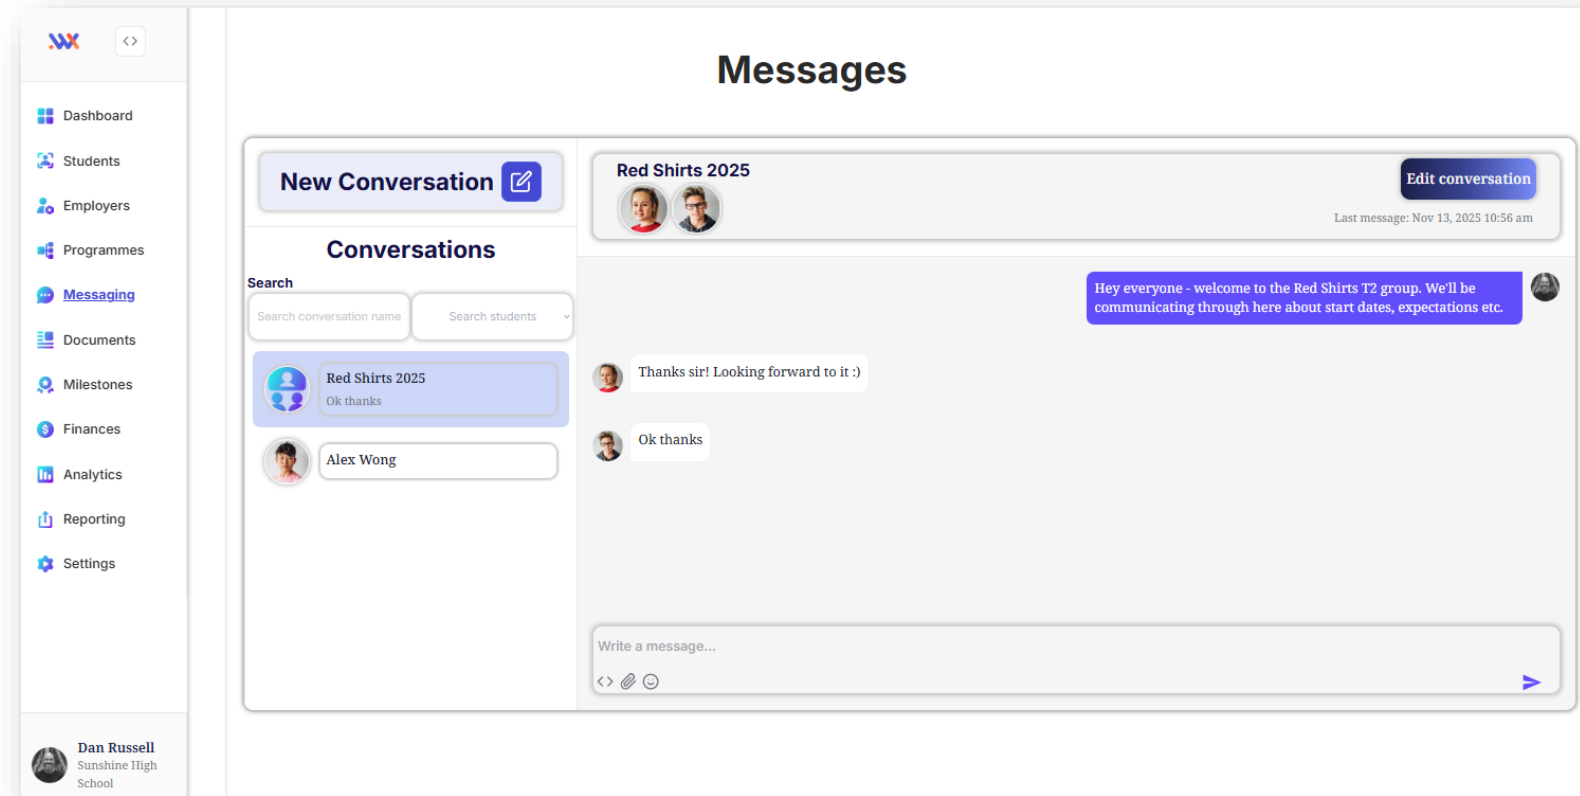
Dashboard
Students
Employers
Programmes
Messaging
Documents
Milestones
Finances
Analytics
Reporting
Settings

Dan Russell
Sunshine High School

Messages

New Conversation

Conversations

Search

Search conversation name

Search students

Red Shirts 2025
Ok thanks

Alex Wong

Red Shirts 2025

Edit conversation

Last message: Nov 13, 2025 10:56 am

Hey everyone - welcome to the Red Shirts T2 group. We'll be communicating through here about start dates, expectations etc.

Thanks sir! Looking forward to it :)

Ok thanks

Write a message...